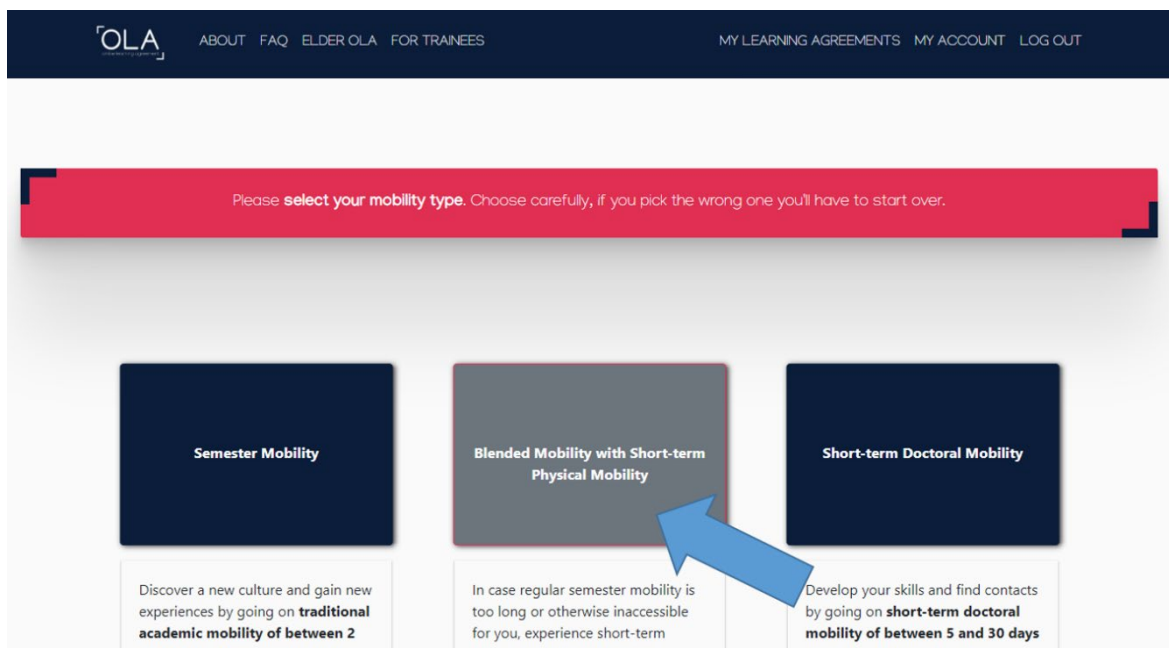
OLA

ABOUT FAQ ELDER OLA FOR TRAINEES

MY LEARNING AGREEMENTS MY ACCOUNT LOG OUT

Please **select your mobility type.** Choose carefully, if you pick the wrong one you'll have to start over.

Semester Mobility

Blended Mobility with Short-term Physical Mobility

Short-term Doctoral Mobility

Discover a new culture and gain new experiences by going on **traditional academic mobility of between 2**

In case regular semester mobility is too long or otherwise inaccessible for you, experience short-term

Develop your skills and find contacts by going on **short-term doctoral mobility of between 5 and 30 days**